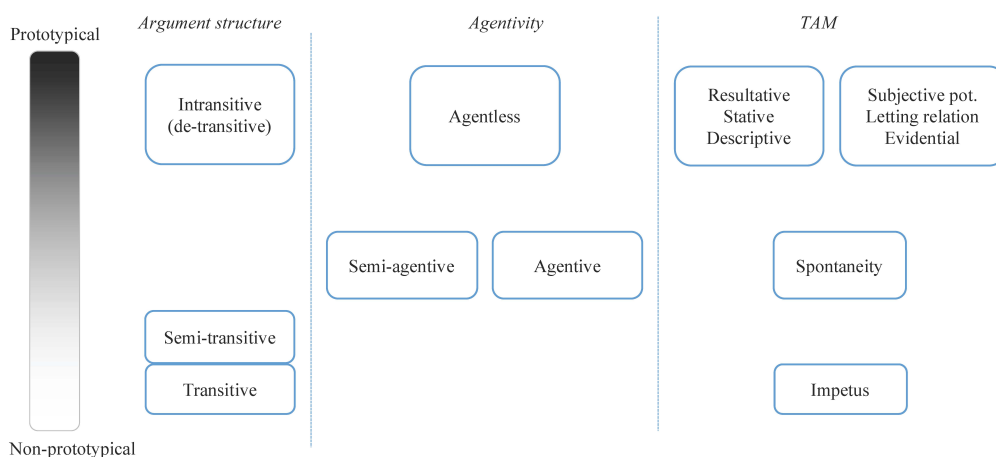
Prototypical

Argument structure

Agentivity

TAM

Intransitive (de-transitive)

Agentless

Resultative
Stative
Descriptive

Subjective pot.
Letting relation
Evidential

Semi-agentive

Agentive

Spontaneity

Semi-transitive

Transitive

Impetus

Non-prototypical